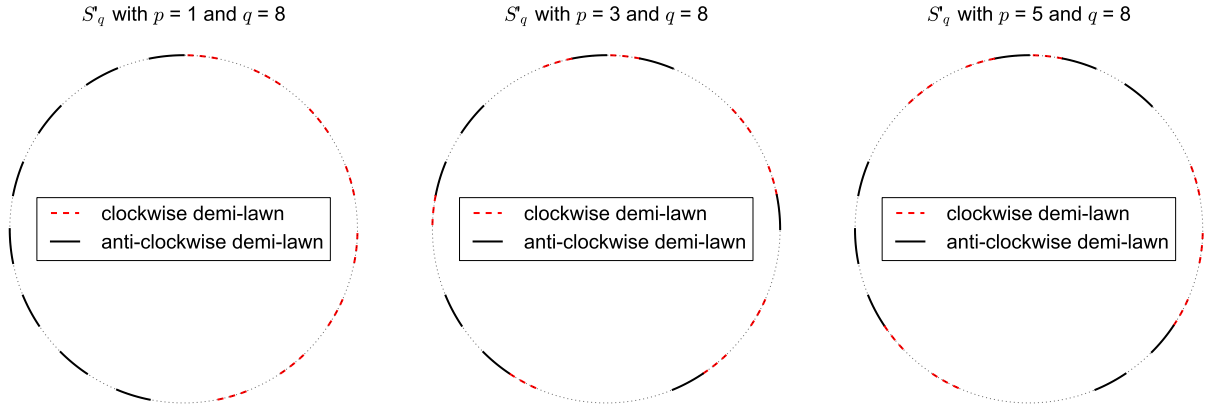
$S'_q$ with $p$ = 1 and $q$ = 8

clockwise demi-lawn
anti-clockwise demi-lawn

$S'_q$ with $p$ = 3 and $q$ = 8

clockwise demi-lawn
anti-clockwise demi-lawn

$S'_q$ with $p$ = 5 and $q$ = 8

clockwise demi-lawn
anti-clockwise demi-lawn